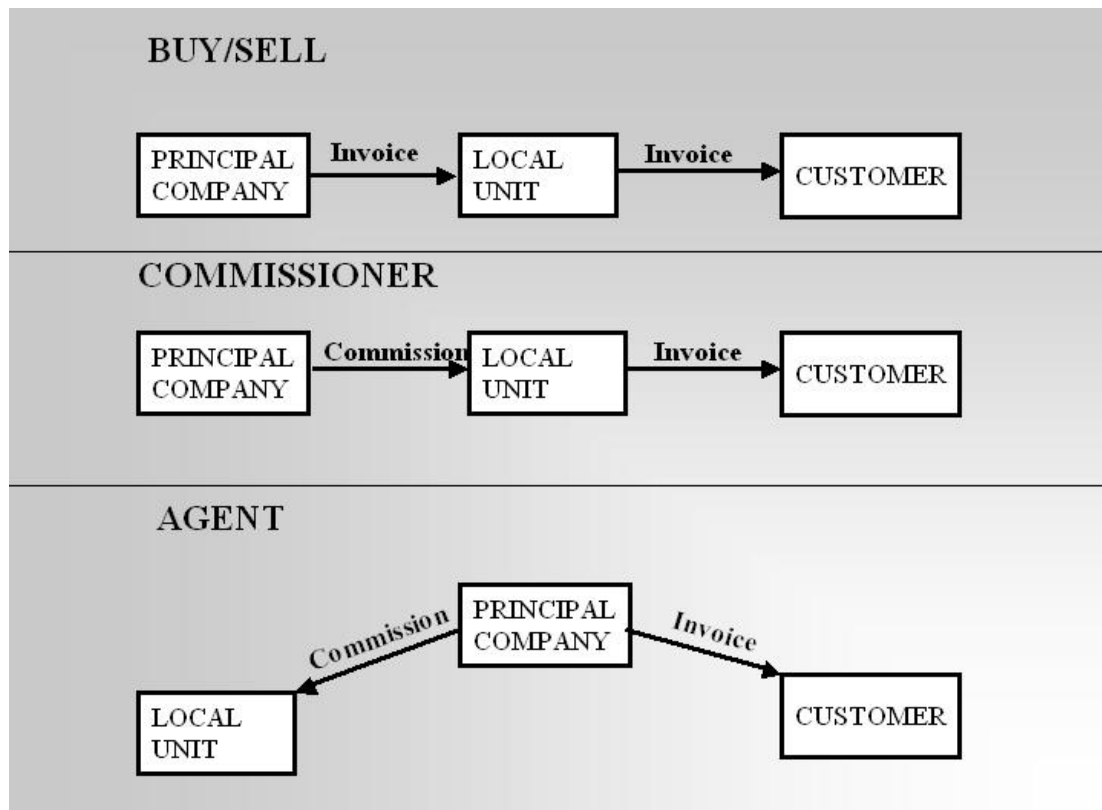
BUY/SELL

PRINCIPAL COMPANY

Invoice

LOCAL UNIT

Invoice

CUSTOMER

COMMISSIONER

PRINCIPAL COMPANY

Commission

LOCAL UNIT

Invoice

CUSTOMER

AGENT

PRINCIPAL COMPANY

Commission

Invoice

LOCAL UNIT

CUSTOMER